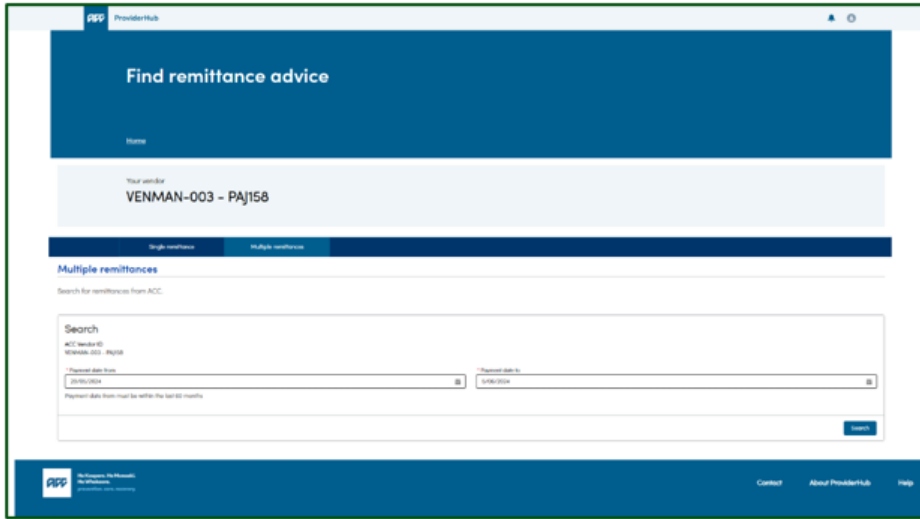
ACC ProviderHub

Find remittance advice

Home

Your vendor
VENMAN-003 - PAJ158

Single remittance | Multiple remittances

Multiple remittances

Search for remittances from ACC.

Search

ACC Vendor ID
VENMAN-003 - PAJ158

* Payment date from
20/05/2024

* Payment date to
5/06/2024

Payment date from must be within the last 60 months

Search

ACC He Kaupapa Āwhina Hunga Whara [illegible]

Contact | About ProviderHub | Help